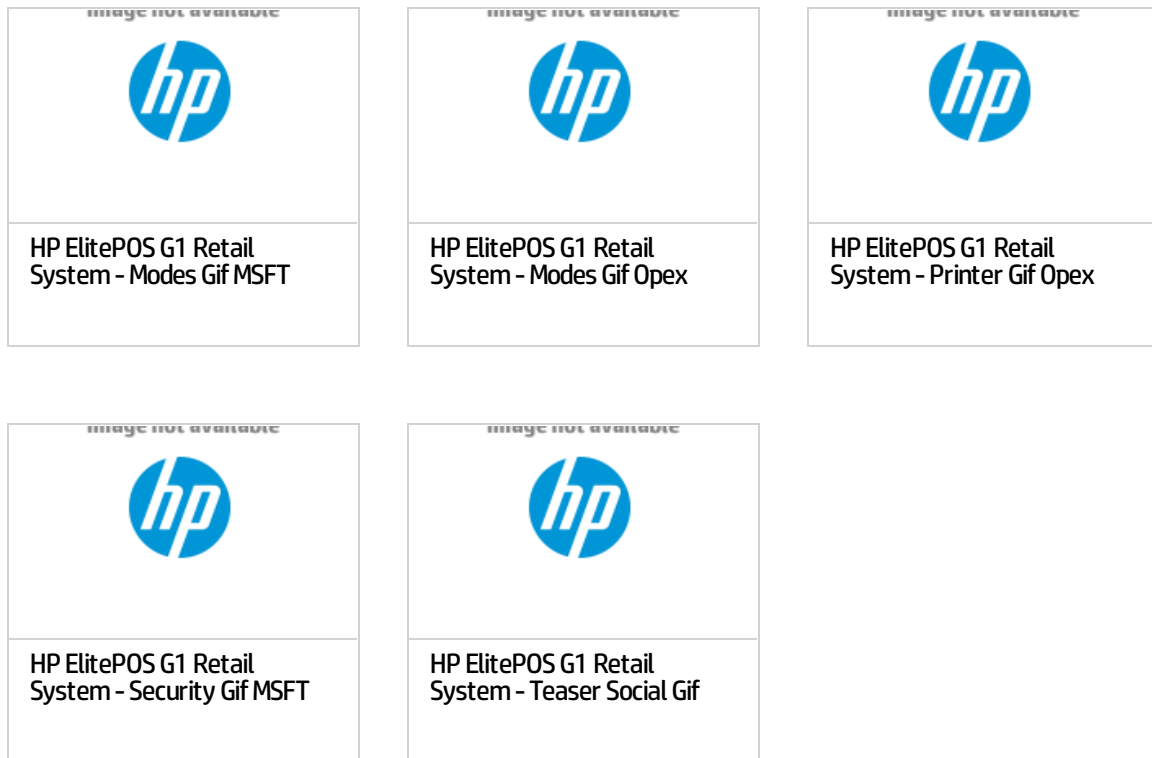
Image not available

hp

HP ElitePOS G1 Retail System - Modes Gif MSFT

Image not available

hp

HP ElitePOS G1 Retail System - Modes Gif Opex

Image not available

hp

HP ElitePOS G1 Retail System - Printer Gif Opex

Image not available

hp

HP ElitePOS G1 Retail System - Security Gif MSFT

Image not available

hp

HP ElitePOS G1 Retail System - Teaser Social Gif